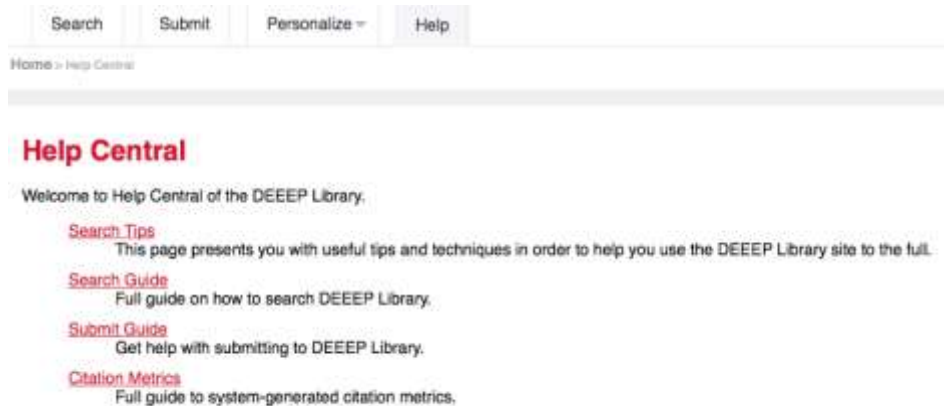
Search Submit Personalize Help

Home > Help Central

Help Central

Welcome to Help Central of the DEEEP Library.

Search Tips
This page presents you with useful tips and techniques in order to help you use the DEEEP Library site to the full.

Search Guide
Full guide on how to search DEEEP Library.

Submit Guide
Get help with submitting to DEEEP Library.

Citation Metrics
Full guide to system-generated citation metrics.